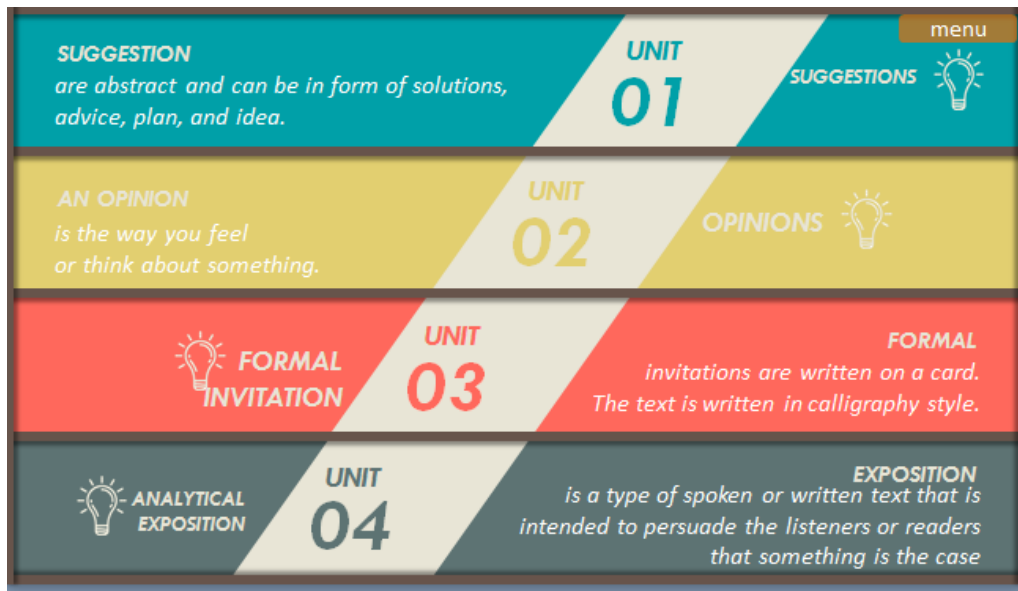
menu

SUGGESTION
are abstract and can be in form of solutions, advice, plan, and idea.

UNIT
01

SUGGESTIONS

AN OPINION
is the way you feel
or think about something.

UNIT
02

OPINIONS

FORMAL
INVITATION

UNIT
03

FORMAL
invitations are written on a card.
The text is written in calligraphy style.

ANALYTICAL
EXPOSITION

UNIT
04

EXPOSITION
is a type of spoken or written text that is intended to persuade the listeners or readers that something is the case